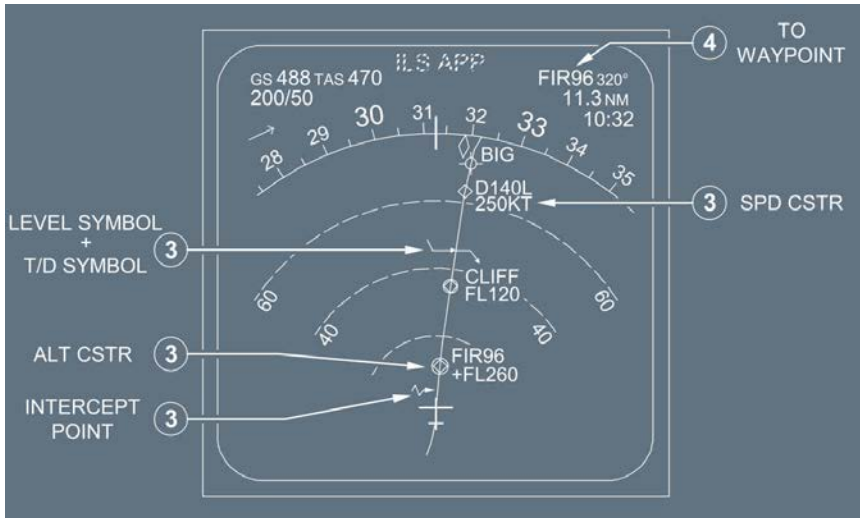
ILS APP

GS 488 TAS 470
200/50

FIR96 320°
11.3 NM
10:32

4 TO WAYPOINT

28 29 30 31 32 33 34 35

BIG

D140L
250KT

3 SPD CSTR

LEVEL SYMBOL
+
T/D SYMBOL 3

60 60

CLIFF
FL120

40 40

ALT CSTR 3

FIR96
+FL260

INTERCEPT POINT 3